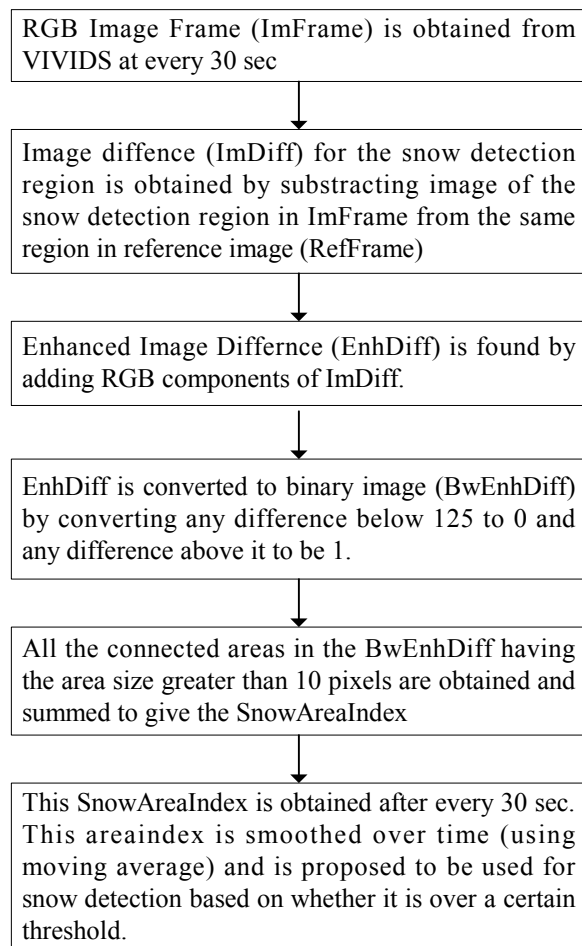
RGB Image Frame (ImFrame) is obtained from VIVIDS at every 30 sec

Image diffence (ImDiff) for the snow detection region is obtained by substracting image of the snow detection region in ImFrame from the same region in reference image (RefFrame)

Enhanced Image Differnce (EnhDiff) is found by adding RGB components of ImDiff.

EnhDiff is converted to binary image (BwEnhDiff) by converting any difference below 125 to 0 and any difference above it to be 1.

All the connected areas in the BwEnhDiff having the area size greater than 10 pixels are obtained and summed to give the SnowAreaIndex

This SnowAreaIndex is obtained after every 30 sec. This areaindex is smoothed over time (using moving average) and is proposed to be used for snow detection based on whether it is over a certain threshold.